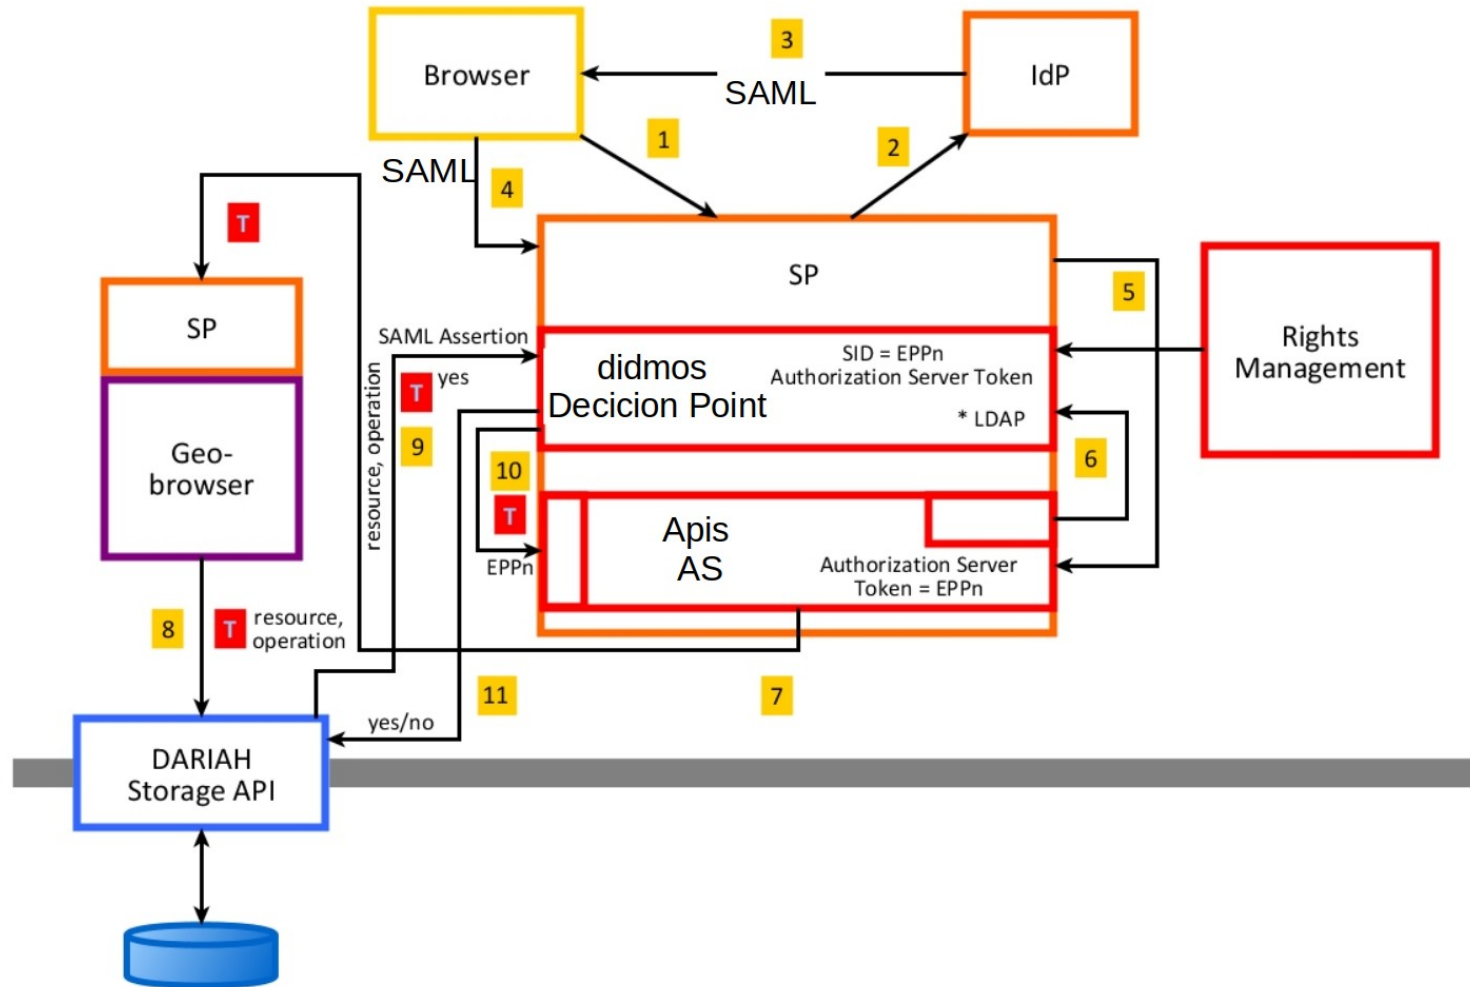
Browser

3

SAML

IdP

1

2

SAML

4

T

SP

5

Rights Management

SP

SAML Assertion

didmos Decicion Point

SID = EPPn
Authorization Server Token

* LDAP

T yes

resource, operation

9

Geo-browser

10

6

T

Apis AS

EPPn

Authorization Server Token = EPPn

8

T resource, operation

11

7

yes/no

DARIAH Storage API